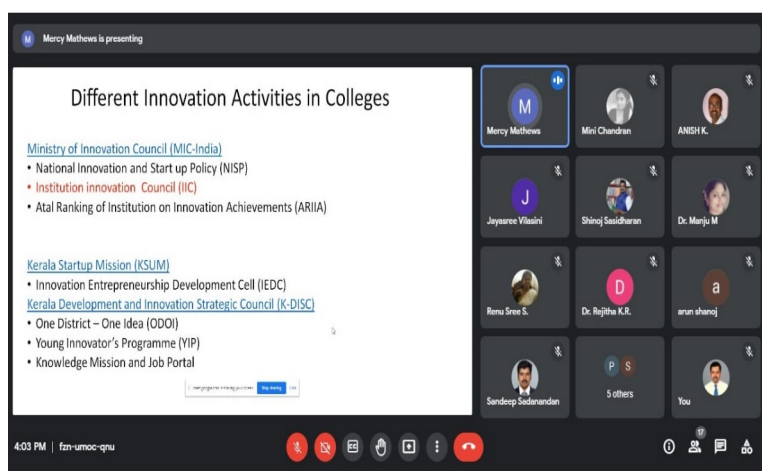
M Mercy Mathews is presenting

Different Innovation Activities in Colleges

Ministry of Innovation Council (MIC-India)
• National Innovation and Start up Policy (NISP)
• Institution innovation Council (IIC)
• Atal Ranking of Institution on Innovation Achievements (ARIIA)

Kerala Startup Mission (KSUM)
• Innovation Entrepreneurship Development Cell (IEDC)
Kerala Development and Innovation Strategic Council (K-DISC)
• One District – One Idea (ODOI)
• Young Innovator's Programme (YIP)
• Knowledge Mission and Job Portal

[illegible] Stop sharing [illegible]

M
Mercy Mathews
Mini Chandran
ANISH K.
J
Jayasree Vilasini
Shinoj Sasidharan
Dr. Manju M
Renu Sree S.
D
Dr. Rejitha K.R.
a
arun shanoj
Sandeep Sadanandan
P S
5 others
You

4:03 PM | fzn-umoc-qnu

17